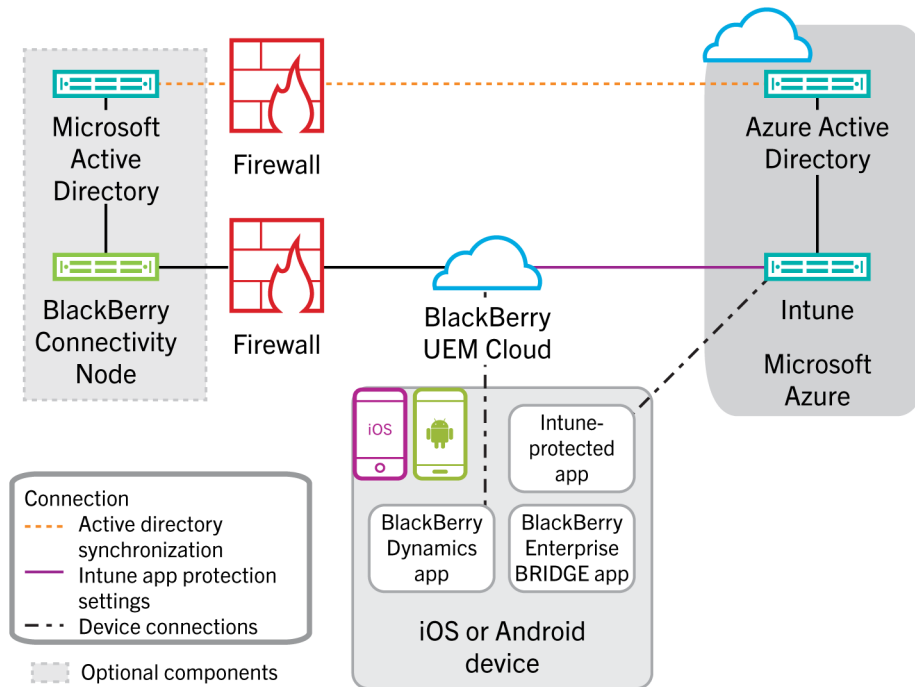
Microsoft Active Directory

Firewall

Azure Active Directory

BlackBerry Connectivity Node

Firewall

BlackBerry UEM Cloud

Intune

Microsoft Azure

iOS

Intune-protected app

BlackBerry Dynamics app

BlackBerry Enterprise BRIDGE app

iOS or Android device

Connection
Active directory synchronization
Intune app protection settings
Device connections

Optional components